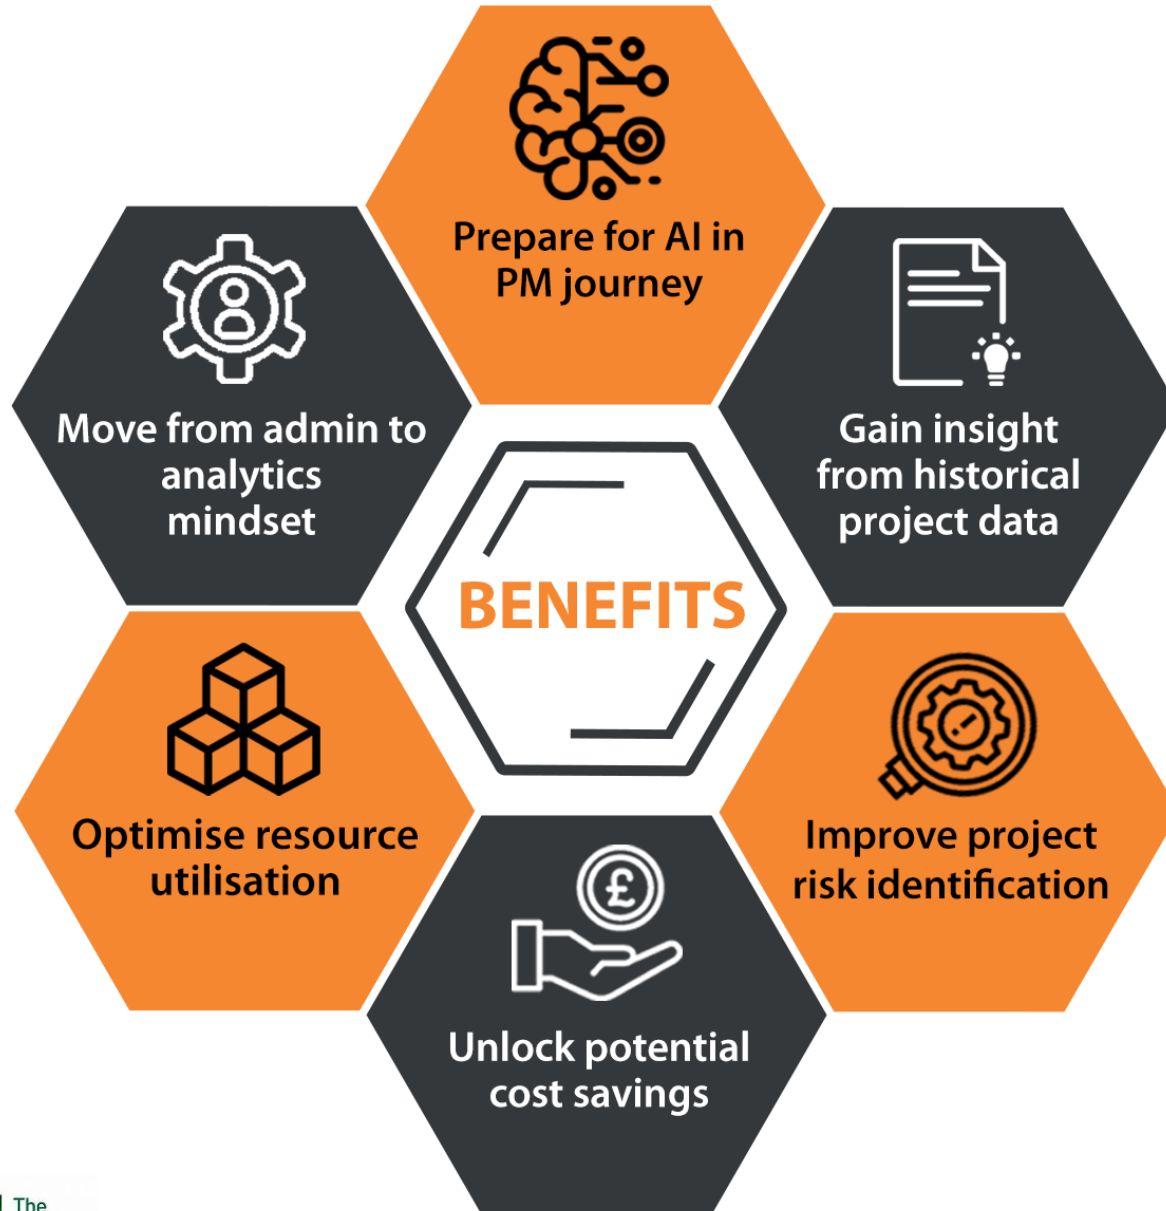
Prepare for AI in PM journey

Move from admin to analytics mindset

Gain insight from historical project data

BENEFITS

Optimise resource utilisation

Improve project risk identification

£

Unlock potential cost savings

The